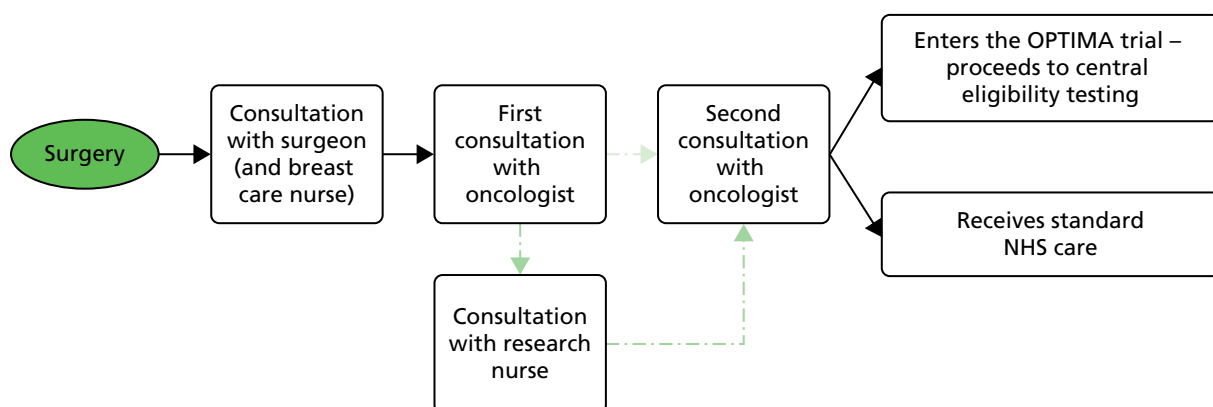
Surgery

Consultation with surgeon (and breast care nurse)

First consultation with oncologist

Second consultation with oncologist

Enters the OPTIMA trial – proceeds to central eligibility testing

Receives standard NHS care

Consultation with research nurse